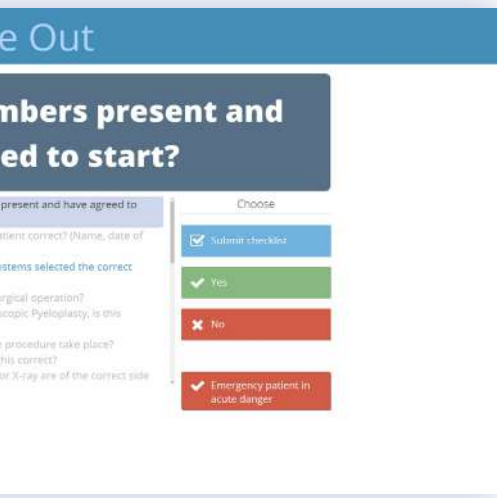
e Out

mbers present and ed to start?

present and have agreed to

tient correct? (Name, date of

stems selected the correct

rgical operation? scopic Pyeloplasty, is this

e procedure take place? his correct? r X-ray are of the correct side

Choose

Submit checklist

Yes

No

Emergency patient in acute danger